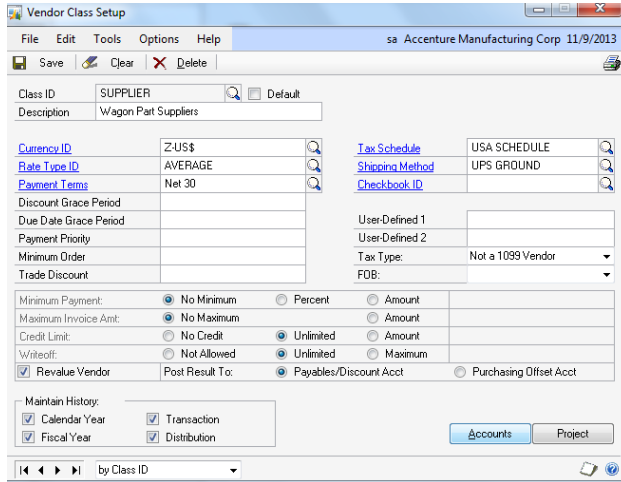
Vendor Class Setup

File Edit Tools Options Help sa Accenture Manufacturing Corp 11/9/2013

Save Clear Delete

Class ID SUPPLIER Default
Description Wagon Part Suppliers

Currency ID Z-US$
Rate Type ID AVERAGE
Payment Terms Net 30
Discount Grace Period
Due Date Grace Period
Payment Priority
Minimum Order
Trade Discount

Tax Schedule USA SCHEDULE
Shipping Method UPS GROUND
Checkbook ID
User-Defined 1
User-Defined 2
Tax Type: Not a 1099 Vendor
FOB:

Minimum Payment: No Minimum Percent Amount
Maximum Invoice Amt: No Maximum Amount
Credit Limit: No Credit Unlimited Amount
Writeoff: Not Allowed Unlimited Maximum
Revalue Vendor Post Result To: Payables/Discount Acct Purchasing Offset Acct

Maintain History:
Calendar Year Transaction
Fiscal Year Distribution

Accounts Project

by Class ID